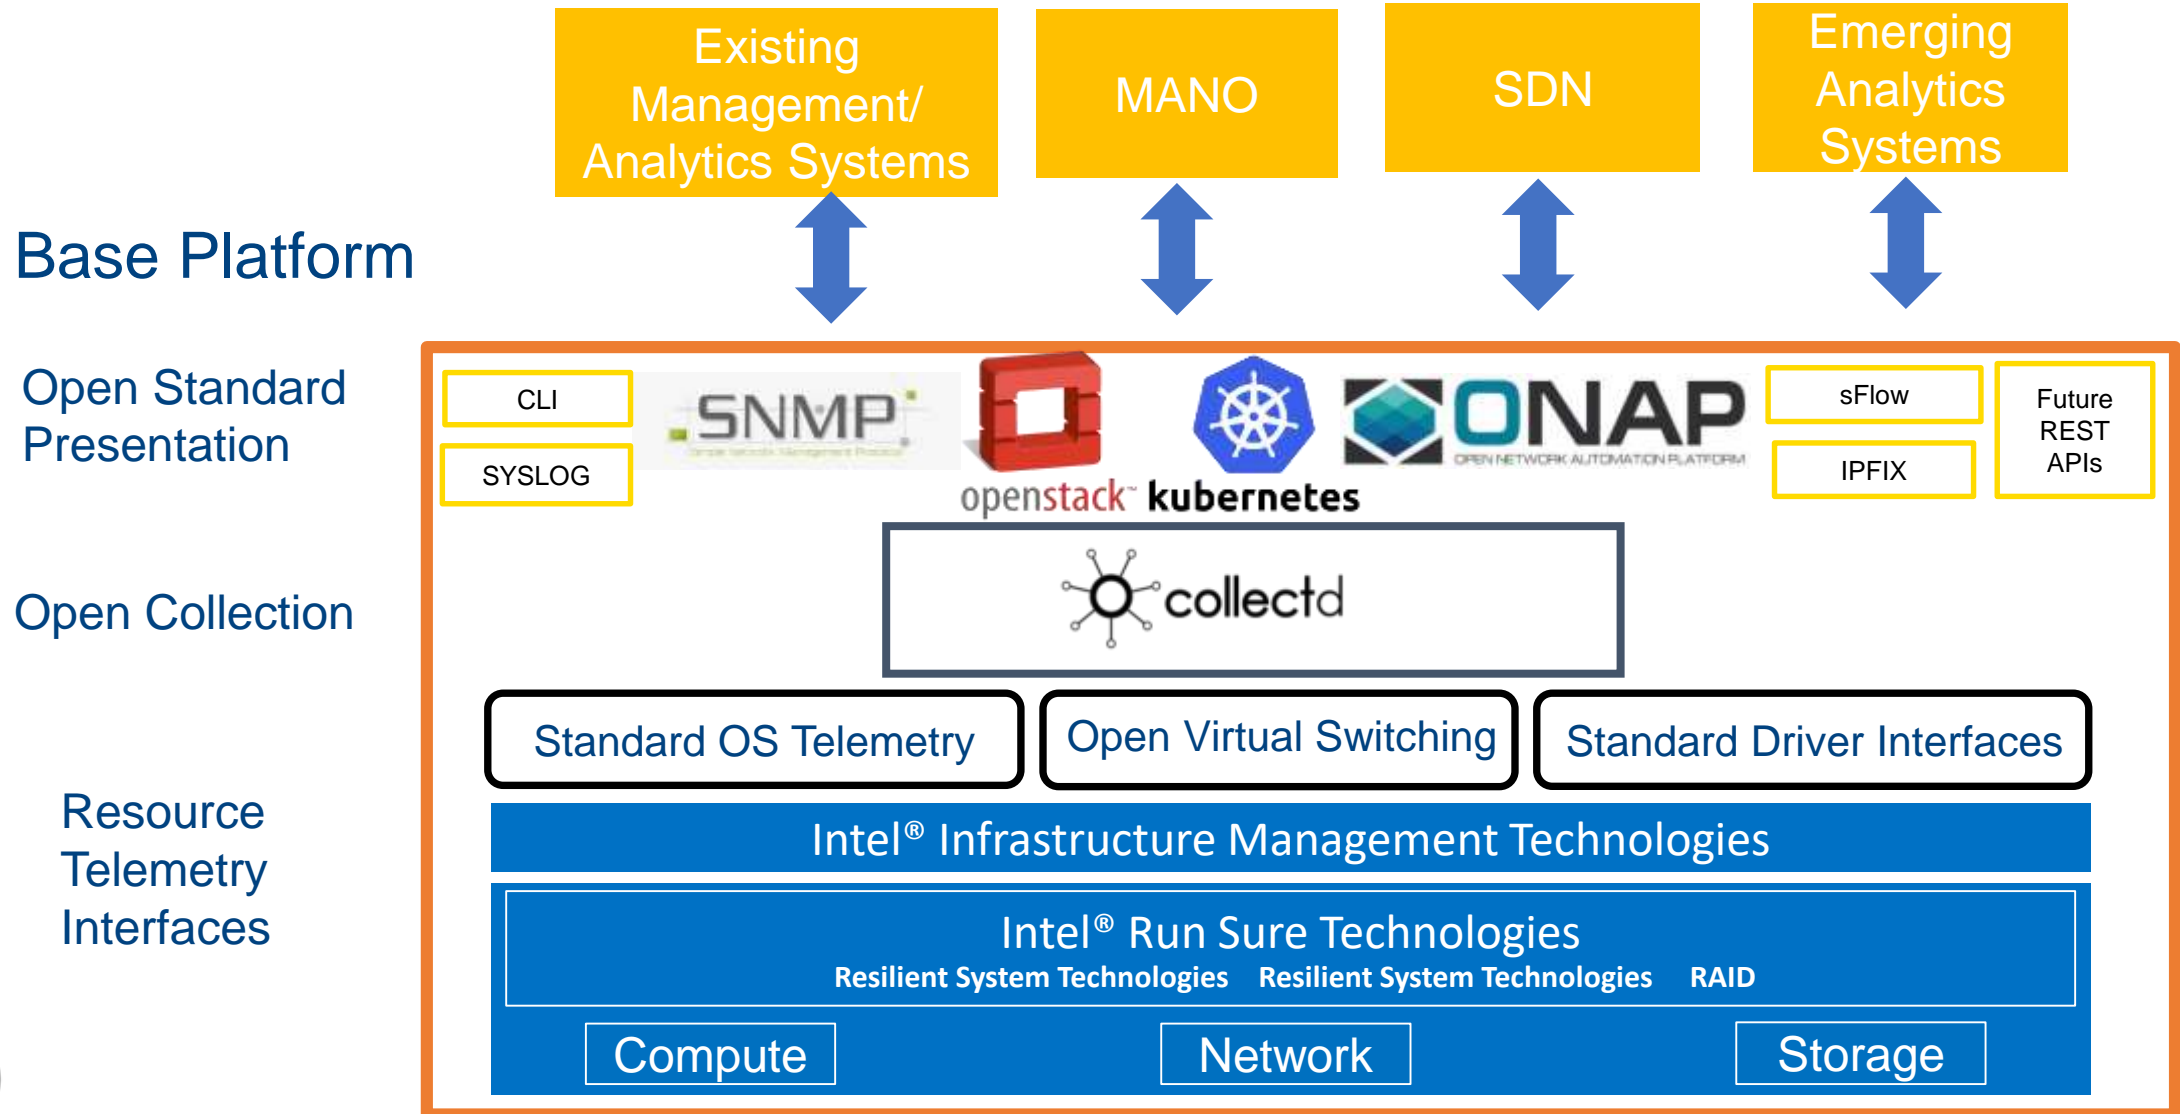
Existing Management/ Analytics Systems

MANO

SDN

Emerging Analytics Systems

Base Platform

Open Standard Presentation

CLI

SYSLOG

SNMP

openstack

kubernetes

ONAP
OPEN NETWORK AUTOMATION PLATFORM

sFlow

IPFIX

Future REST APIs

Open Collection

collectd

Resource Telemetry Interfaces

Standard OS Telemetry

Open Virtual Switching

Standard Driver Interfaces

Intel® Infrastructure Management Technologies

Intel® Run Sure Technologies
Resilient System Technologies Resilient System Technologies RAID

Compute

Network

Storage